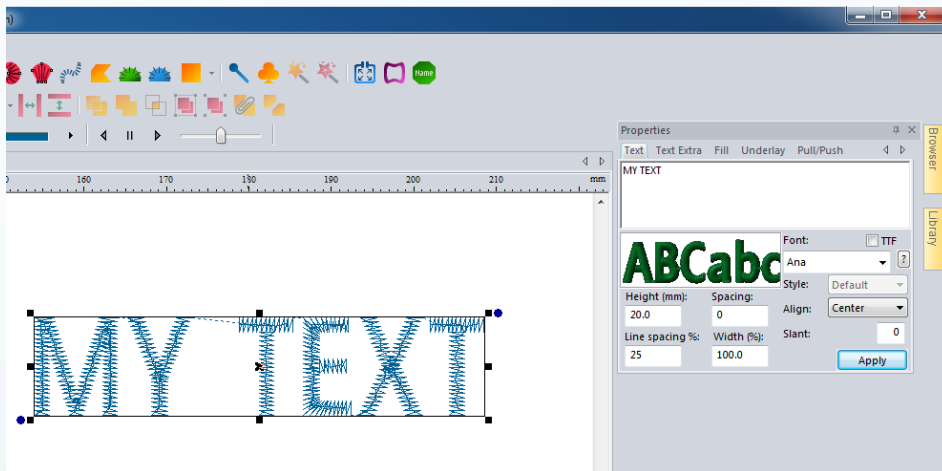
Name

160 170 180 190 200 210 mm

MY TEXT

Properties

Text Text Extra Fill Underlay Pull/Push

MY TEXT

ABCabc

Font: TTF

Ana

Style: Default

Height (mm): Spacing:

20.0 0

Align: Center

Line spacing %: Width (%):

25 100.0

Slant: 0

Apply

Browser

Library